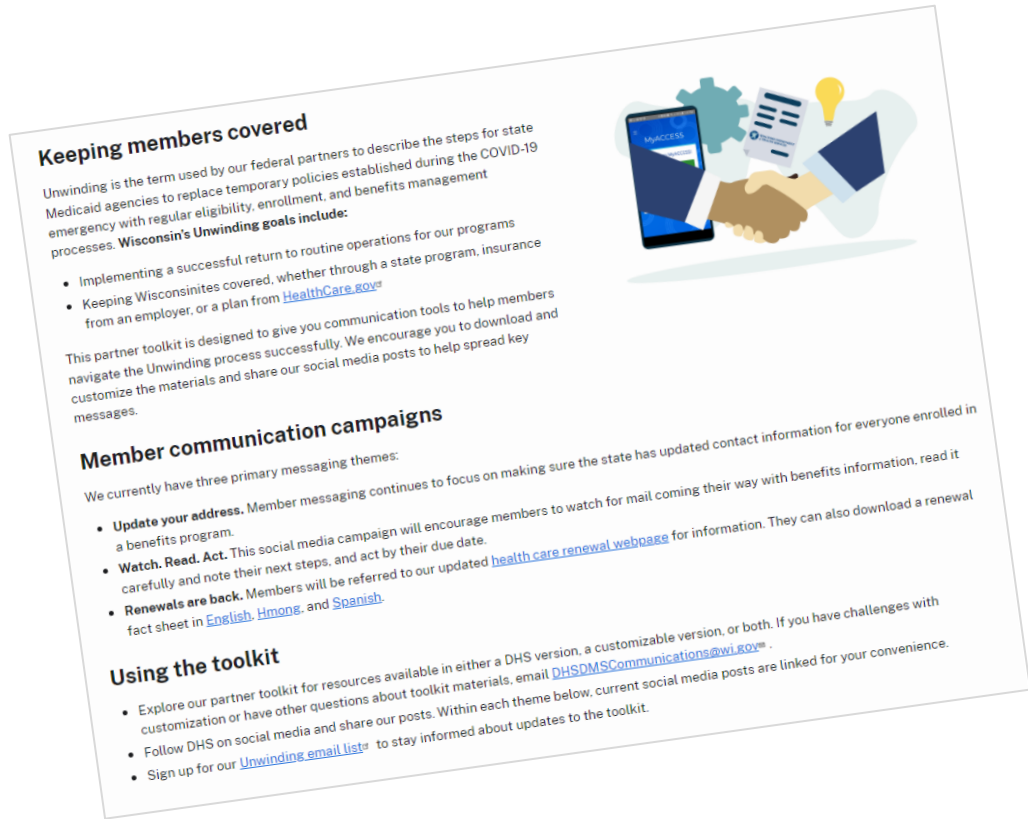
Keeping members covered

Unwinding is the term used by our federal partners to describe the steps for state Medicaid agencies to replace temporary policies established during the COVID-19 emergency with regular eligibility, enrollment, and benefits management processes. **Wisconsin's Unwinding goals include:**

- Implementing a successful return to routine operations for our programs
- Keeping Wisconsinites covered, whether through a state program, insurance from an employer, or a plan from HealthCare.gov

This partner toolkit is designed to give you communication tools to help members navigate the Unwinding process successfully. We encourage you to download and customize the materials and share our social media posts to help spread key messages.

MyACCESS

Member communication campaigns

We currently have three primary messaging themes:

- **Update your address.** Member messaging continues to focus on making sure the state has updated contact information for everyone enrolled in a benefits program.
- **Watch. Read. Act.** This social media campaign will encourage members to watch for mail coming their way with benefits information, read it carefully and note their next steps, and act by their due date.
- **Renewals are back.** Members will be referred to our updated health care renewal webpage for information. They can also download a renewal fact sheet in English, Hmong, and Spanish.

Using the toolkit

- Explore our partner toolkit for resources available in either a DHS version, a customizable version, or both. If you have challenges with customization or have other questions about toolkit materials, email DHSDMSCommunications@wi.gov .
- Follow DHS on social media and share our posts. Within each theme below, current social media posts are linked for your convenience.
- Sign up for our Unwinding email list to stay informed about updates to the toolkit.